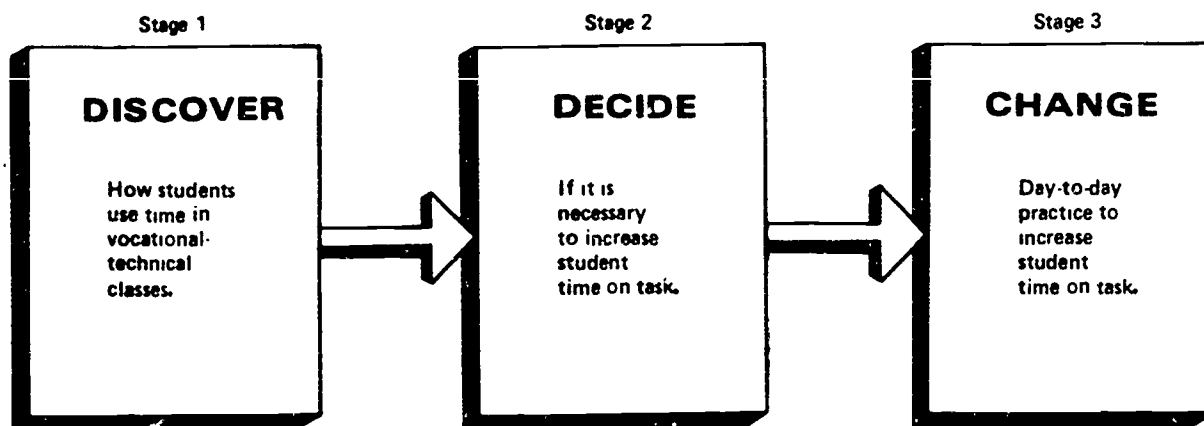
Stage 1

DISCOVER

How students use time in vocational-technical classes.

Stage 2

DECIDE

If it is necessary to increase student time on task.

Stage 3

CHANGE

Day-to-day practice to increase student time on task.